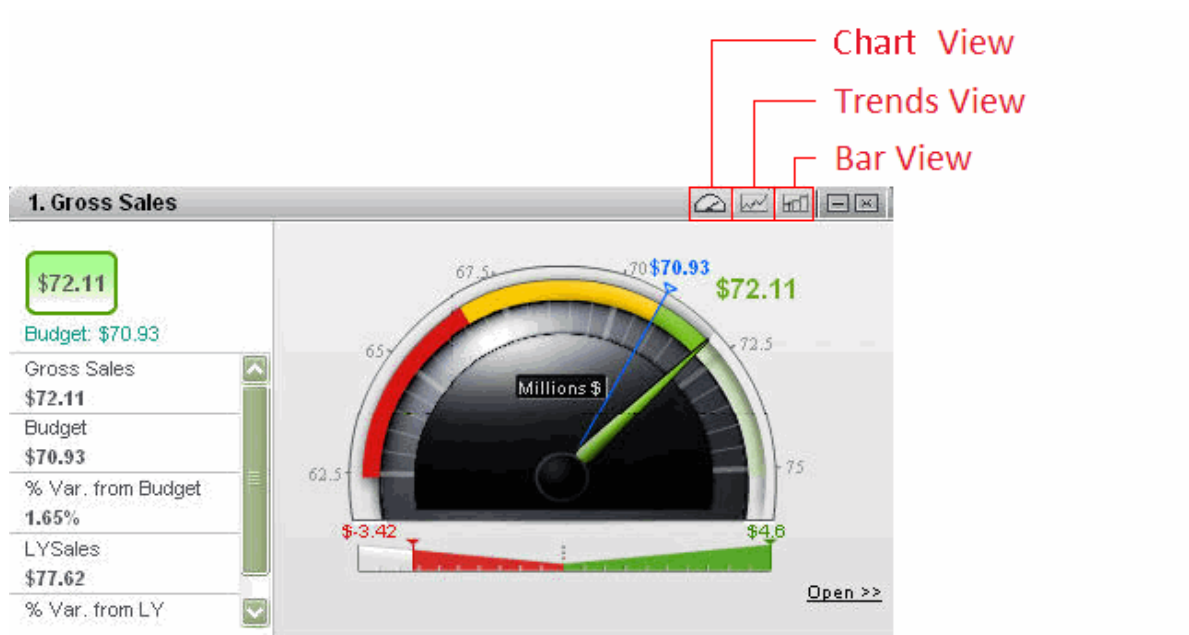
Chart View
Trends View
Bar View

1. Gross Sales

$72.11

Budget: $70.93

Gross Sales
$72.11
Budget
$70.93
% Var. from Budget
1.65%
LYSales
$77.62
% Var. from LY

67.5
70
$70.93
$72.11
65
72.5
Millions $
62.5
75
$-3.42
$4.8

Open >>